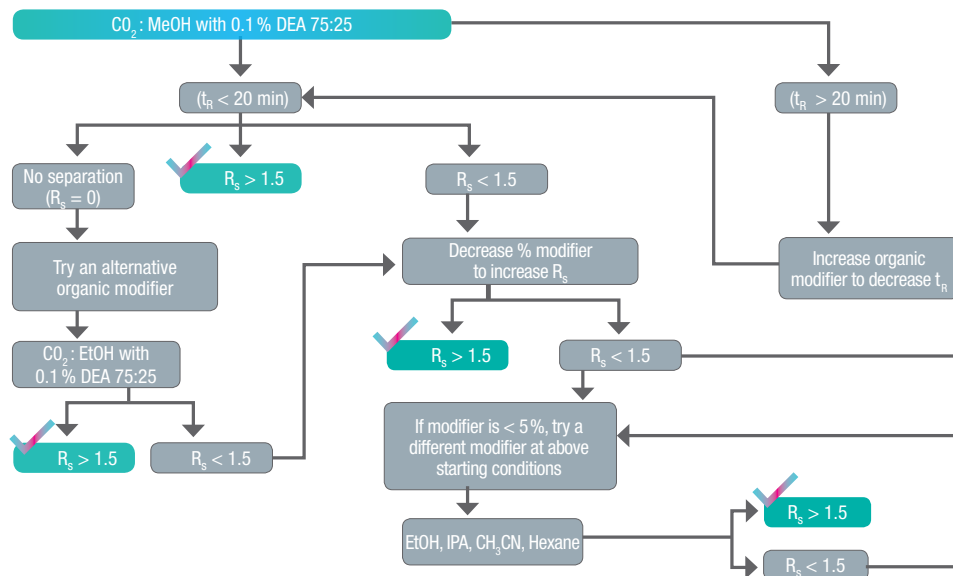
$CO_2$ : MeOH with 0.1 % DEA 75:25

($t_R$ < 20 min)

($t_R$ > 20 min)

No separation ($R_s$ = 0)

$R_s$ > 1.5

$R_s$ < 1.5

Increase organic modifier to decrease $t_R$

Try an alternative organic modifier

Decrease % modifier to increase $R_s$

$CO_2$ : EtOH with 0.1 % DEA 75:25

$R_s$ > 1.5

$R_s$ < 1.5

$R_s$ > 1.5

$R_s$ < 1.5

If modifier is < 5 %, try a different modifier at above starting conditions

EtOH, IPA, $CH_3CN$, Hexane

$R_s$ > 1.5

$R_s$ < 1.5